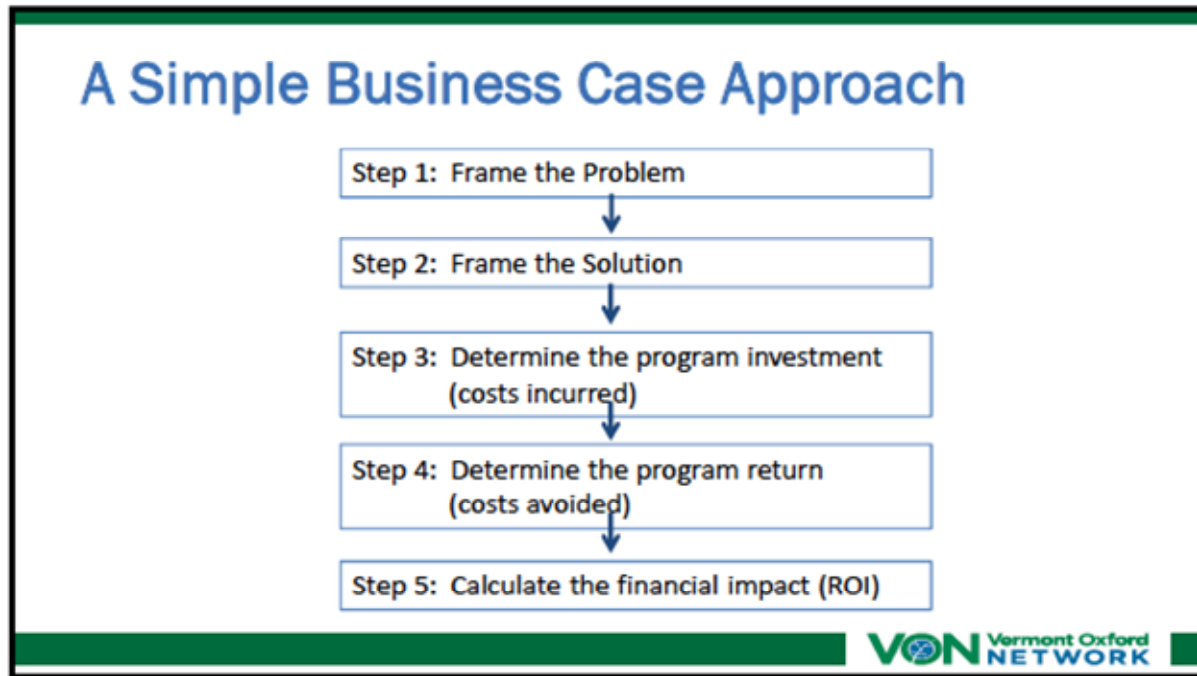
A Simple Business Case Approach

Step 1: Frame the Problem

Step 2: Frame the Solution

Step 3: Determine the program investment (costs incurred)

Step 4: Determine the program return (costs avoided)

Step 5: Calculate the financial impact (ROI)

VON Vermont Oxford NETWORK